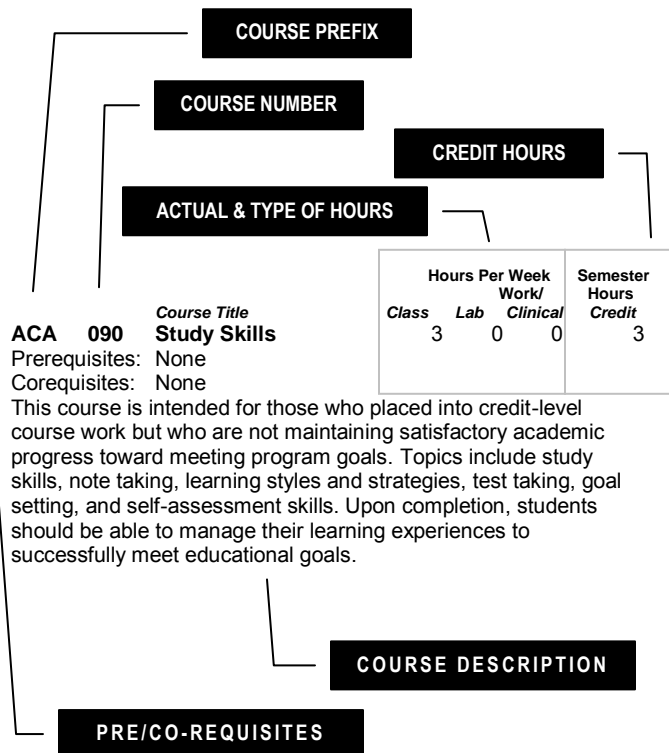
COURSE PREFIX

COURSE NUMBER

CREDIT HOURS

ACTUAL & TYPE OF HOURS

| | | Hours Per Week | | Semester Hours |
|---|---|---|---|---|
| | Class | Lab | Work/ Clinical | Credit |
| Course Title | | | | |
| ACA 090 Study Skills | 3 | 0 | 0 | 3 |

Prerequisites: None
Corequisites: None

This course is intended for those who placed into credit-level course work but who are not maintaining satisfactory academic progress toward meeting program goals. Topics include study skills, note taking, learning styles and strategies, test taking, goal setting, and self-assessment skills. Upon completion, students should be able to manage their learning experiences to successfully meet educational goals.

COURSE DESCRIPTION

PRE/CO-REQUISITES